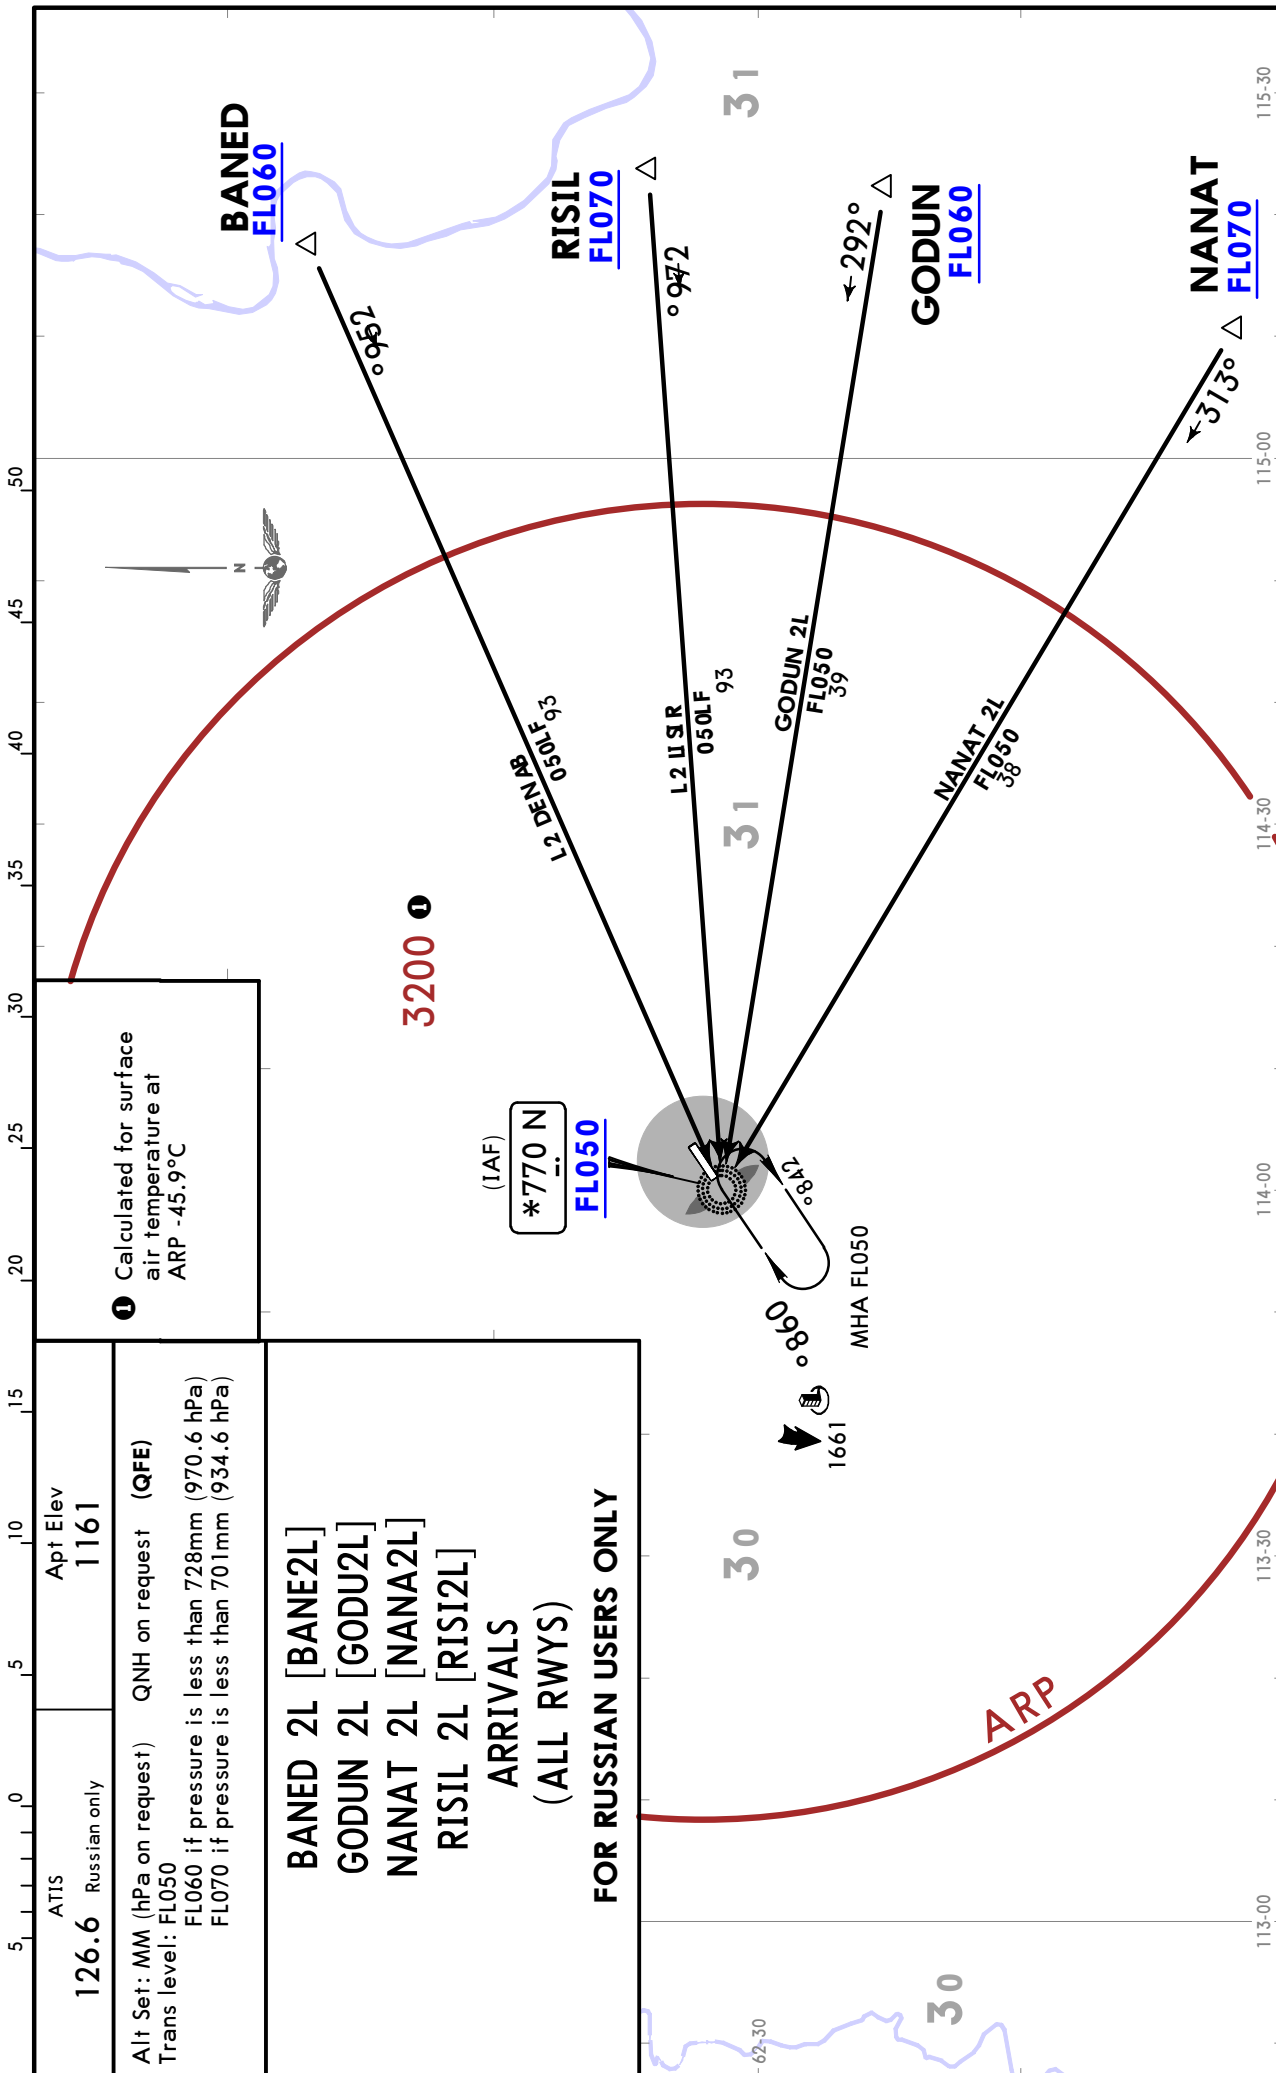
ATIS
126.6 Russian only

Apt Elev
1161

Alt Set: MM (hPa on request) QNH on request (QFE)
Trans level: FL050
FL060 if pressure is less than 728mm (970.6 hPa)
FL070 if pressure is less than 701mm (934.6 hPa)

BANED 2L [BANE2L]
GODUN 2L [GODU2L]
NANAT 2L [NANA2L]
RISIL 2L [RISI2L]
ARRIVALS
(ALL RWYS)
FOR RUSSIAN USERS ONLY

❶ Calculated for surface air temperature at ARP -45.9°C

BANED
FL060

RISIL
FL070

GODUN
FL060

NANAT
FL070

152°
172°
292°
313°

BANED 2L
FL050
93

RISIL 2L
FL050
93

GODUN 2L
FL050
39

NANAT 2L
FL050
38

3200 ❶

(IAF)
*770 N
FL050

248°
068°
MHA FL050

1661

ARP

31
31
30
30

50
45
40
35
30
25
20
15
10
5
0
5

115-30
115-00
114-30
114-00
113-30
113-00
62-30